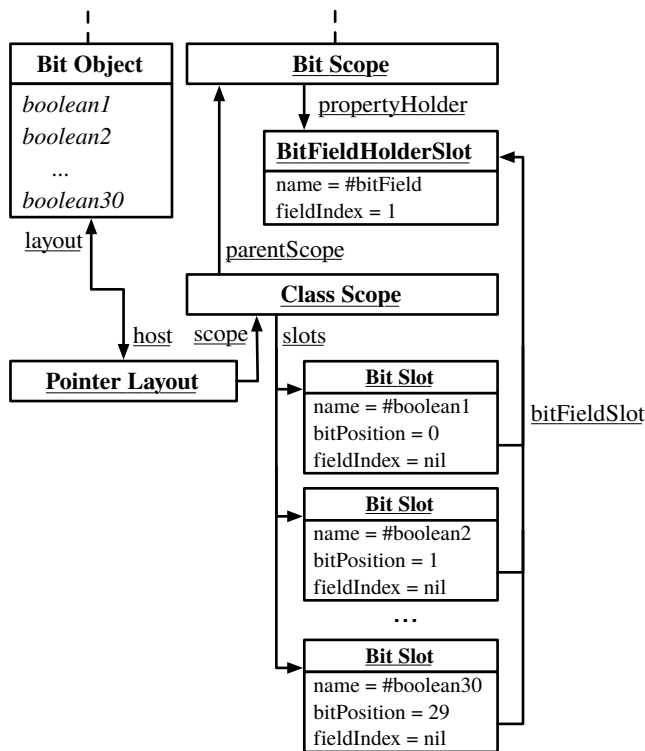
Bit Object

boolean1
boolean2
...
boolean30

Bit Scope

propertyHolder

BitFieldHolderSlot
name = #bitField
fieldIndex = 1

layout

parentScope

Class Scope

host

scope

slots

Pointer Layout

Bit Slot
name = #boolean1
bitPosition = 0
fieldIndex = nil

bitFieldSlot

Bit Slot
name = #boolean2
bitPosition = 1
fieldIndex = nil

...

Bit Slot
name = #boolean30
bitPosition = 29
fieldIndex = nil